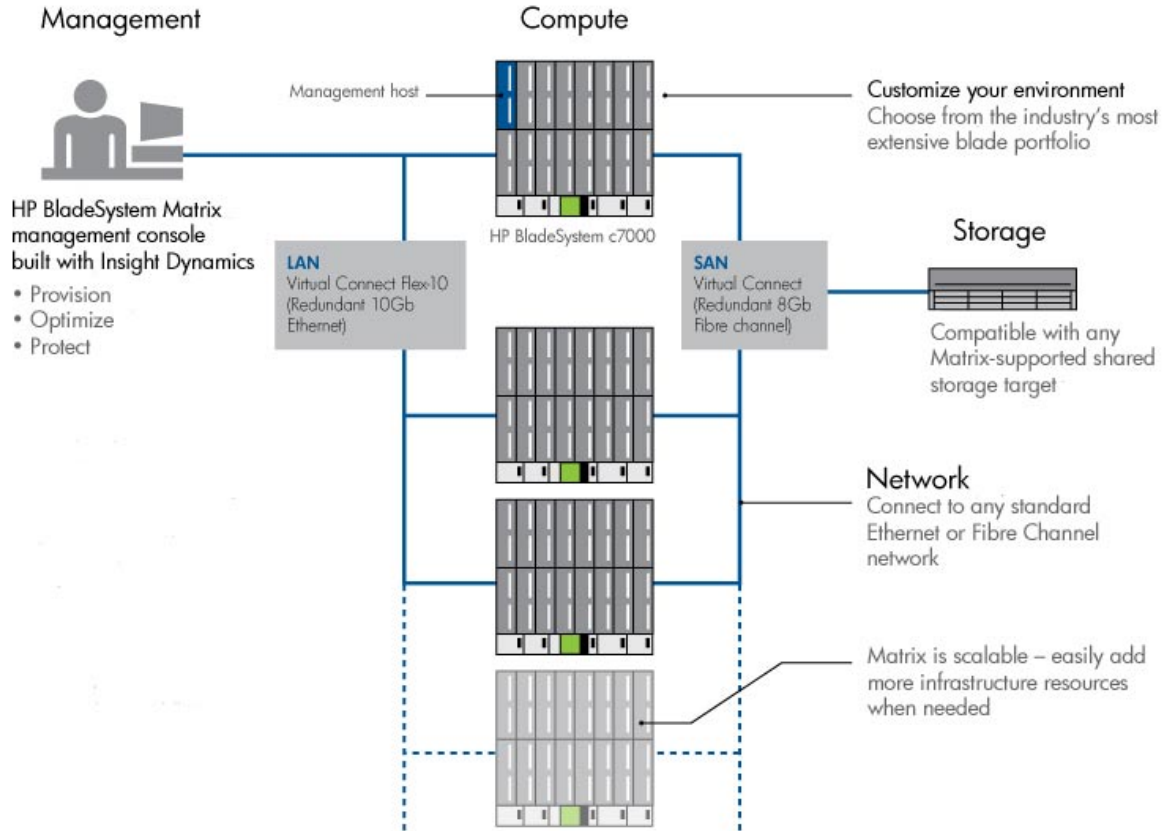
Management

Compute

Management host

Customize your environment
Choose from the industry's most extensive blade portfolio

HP BladeSystem Matrix management console built with Insight Dynamics
• Provision
• Optimize
• Protect

HP BladeSystem c7000

Storage

LAN
Virtual Connect Flex-10 (Redundant 10Gb Ethernet)

SAN
Virtual Connect (Redundant 8Gb Fibre channel)

Compatible with any Matrix-supported shared storage target

Network
Connect to any standard Ethernet or Fibre Channel network

Matrix is scalable – easily add more infrastructure resources when needed